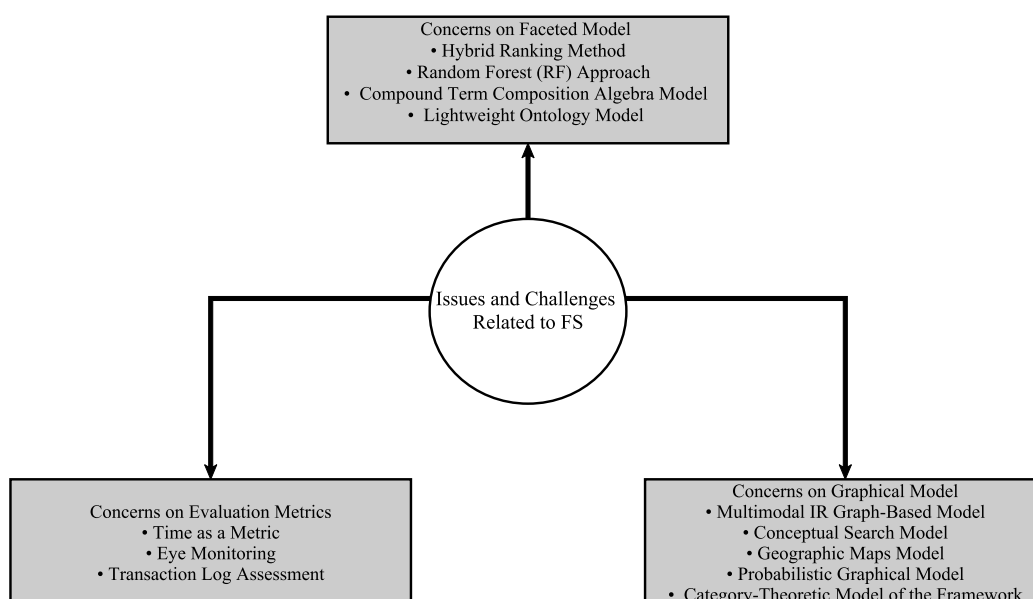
Concerns on Faceted Model
• Hybrid Ranking Method
• Random Forest (RF) Approach
• Compound Term Composition Algebra Model
• Lightweight Ontology Model

Issues and Challenges Related to FS

Concerns on Evaluation Metrics
• Time as a Metric
• Eye Monitoring
• Transaction Log Assessment

Concerns on Graphical Model
• Multimodal IR Graph-Based Model
• Conceptual Search Model
• Geographic Maps Model
• Probabilistic Graphical Model
• Category-Theoretic Model of the Framework